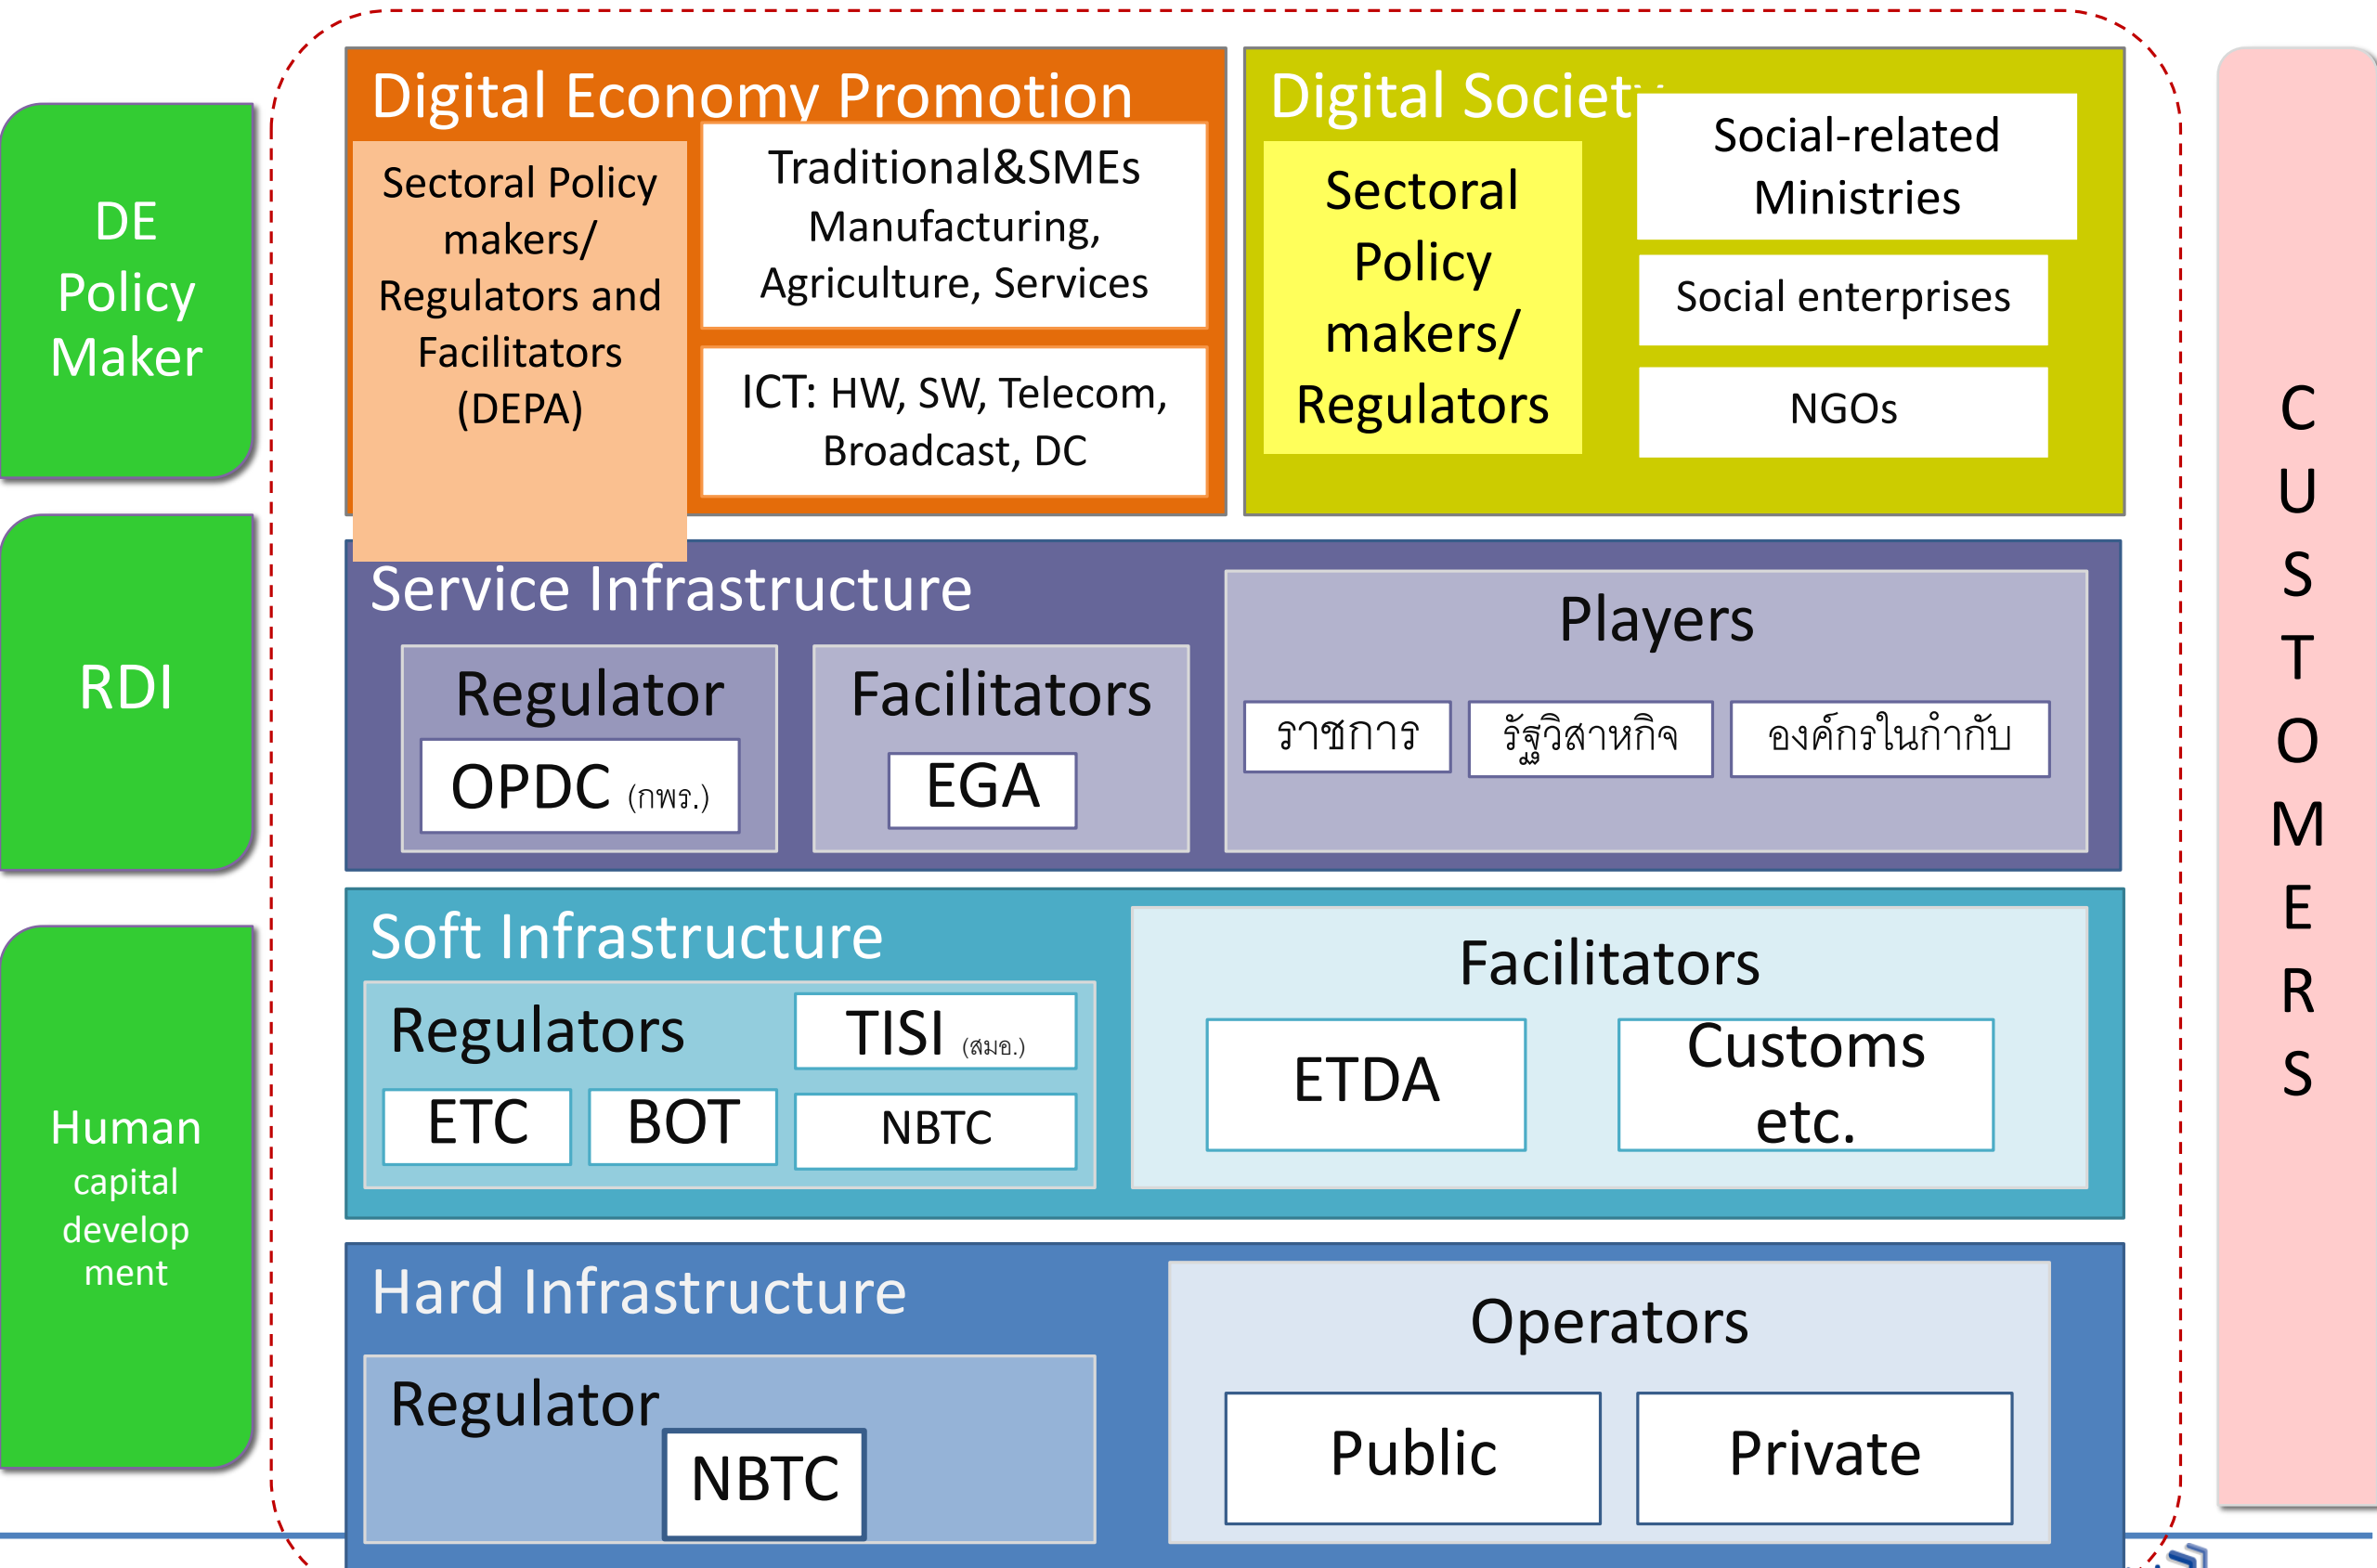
DE Policy Maker

RDI

Human capital develop ment

Digital Economy Promotion

Sectoral Policy makers/ Regulators and Facilitators (DEPA)

Traditional&SMEs Manufacturing, Agriculture, Services

ICT: HW, SW, Telecom, Broadcast, DC

Digital Societ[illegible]

Sectoral Policy makers/ Regulators

Social-related Ministries

Social enterprises

NGOs

Service Infrastructure

Regulator

OPDC (กพร.)

Facilitators

EGA

Players

ราชการ

รัฐวิสาหกิจ

องค์กรในกำกับ

Soft Infrastructure

Regulators

TISI (สมอ.)

ETC

BOT

NBTC

Facilitators

ETDA

Customs etc.

Hard Infrastructure

Regulator

NBTC

Operators

Public

Private

C U S T O M E R S